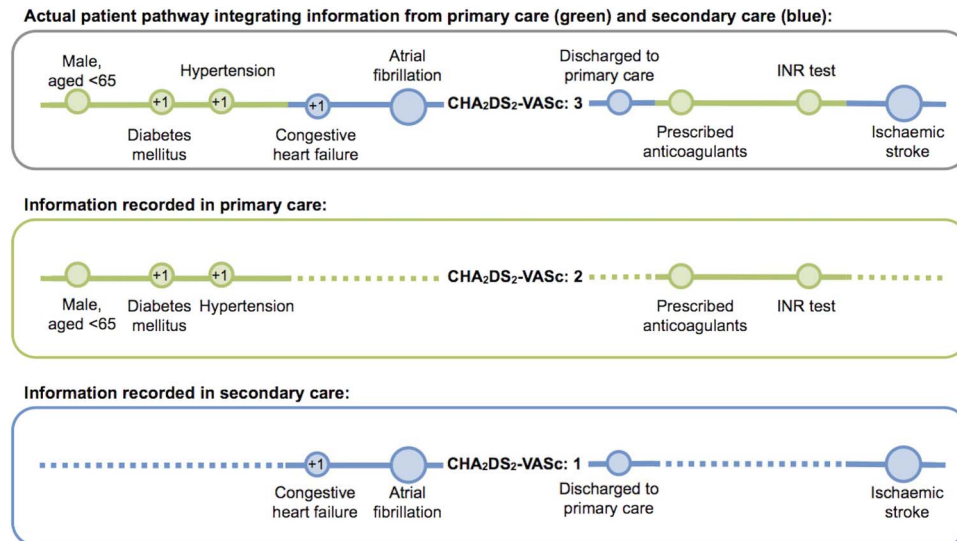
Actual patient pathway integrating information from primary care (green) and secondary care (blue):

Male, aged <65

+1 Diabetes mellitus

+1 Hypertension

+1 Congestive heart failure

Atrial fibrillation

CHA$_2$DS$_2$-VASc: 3

Discharged to primary care

Prescribed anticoagulants

INR test

Ischaemic stroke

Information recorded in primary care:

Male, aged <65

+1 Diabetes mellitus

+1 Hypertension

CHA$_2$DS$_2$-VASc: 2

Prescribed anticoagulants

INR test

Information recorded in secondary care:

+1 Congestive heart failure

Atrial fibrillation

CHA$_2$DS$_2$-VASc: 1

Discharged to primary care

Ischaemic stroke